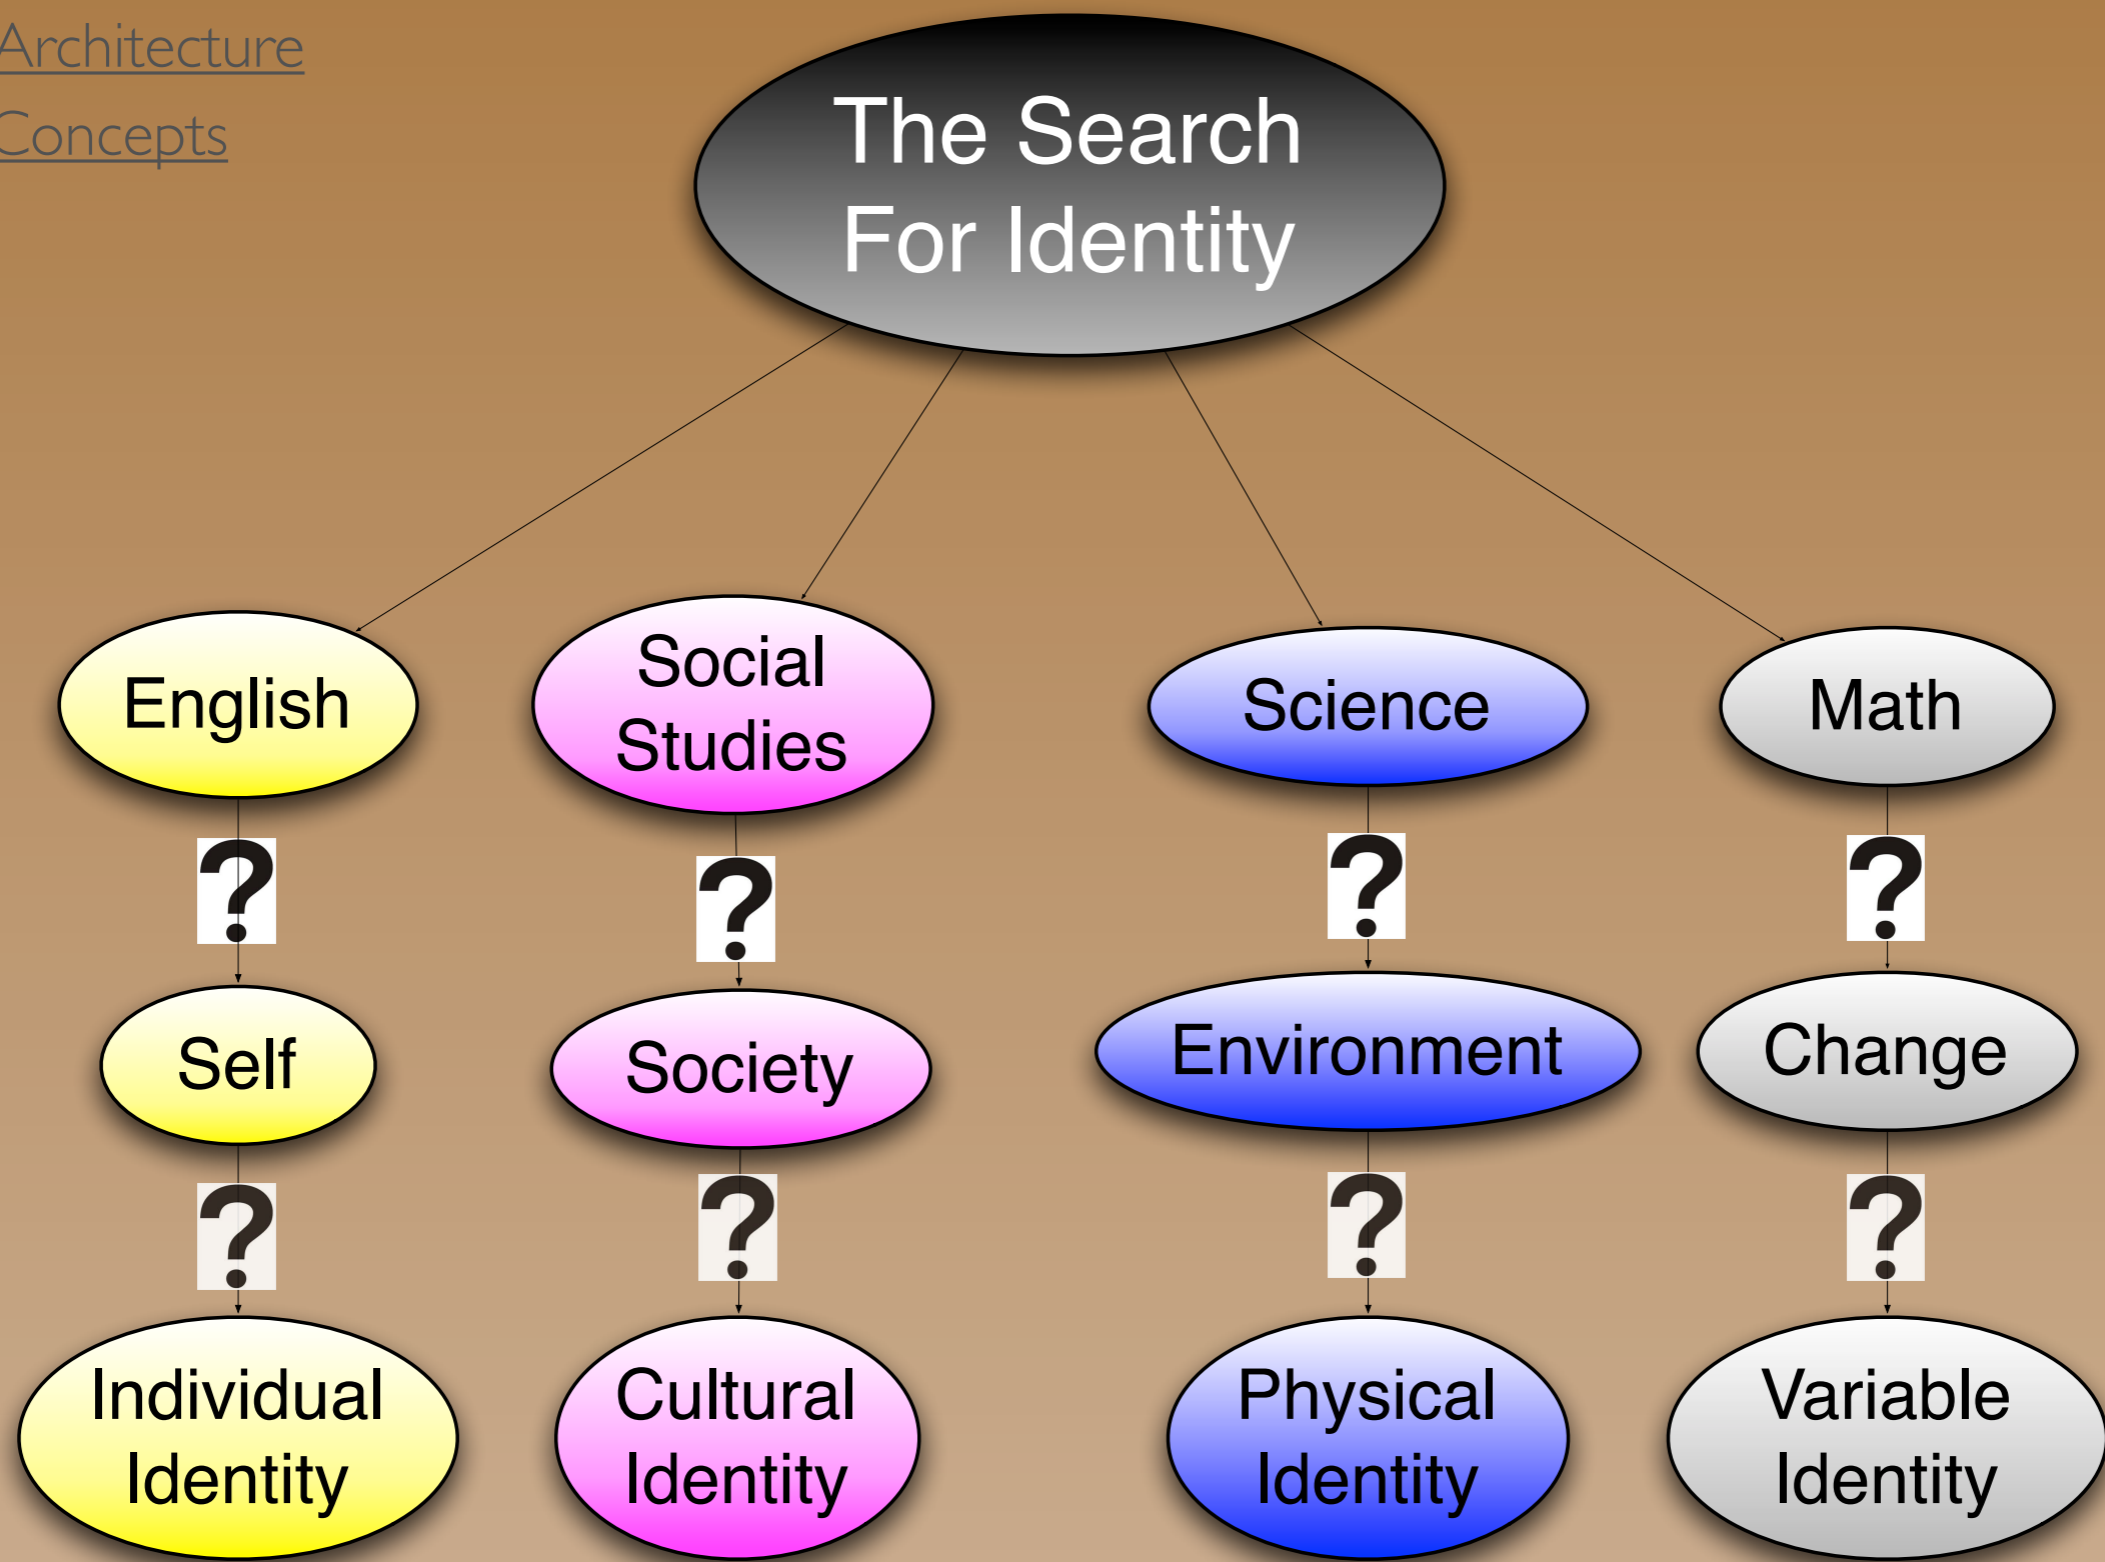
Architecture
Concepts

The Search For Identity

English
?
Self
?
Individual Identity

Social Studies
?
Society
?
Cultural Identity

Science
?
Environment
?
Physical Identity

Math
?
Change
?
Variable Identity